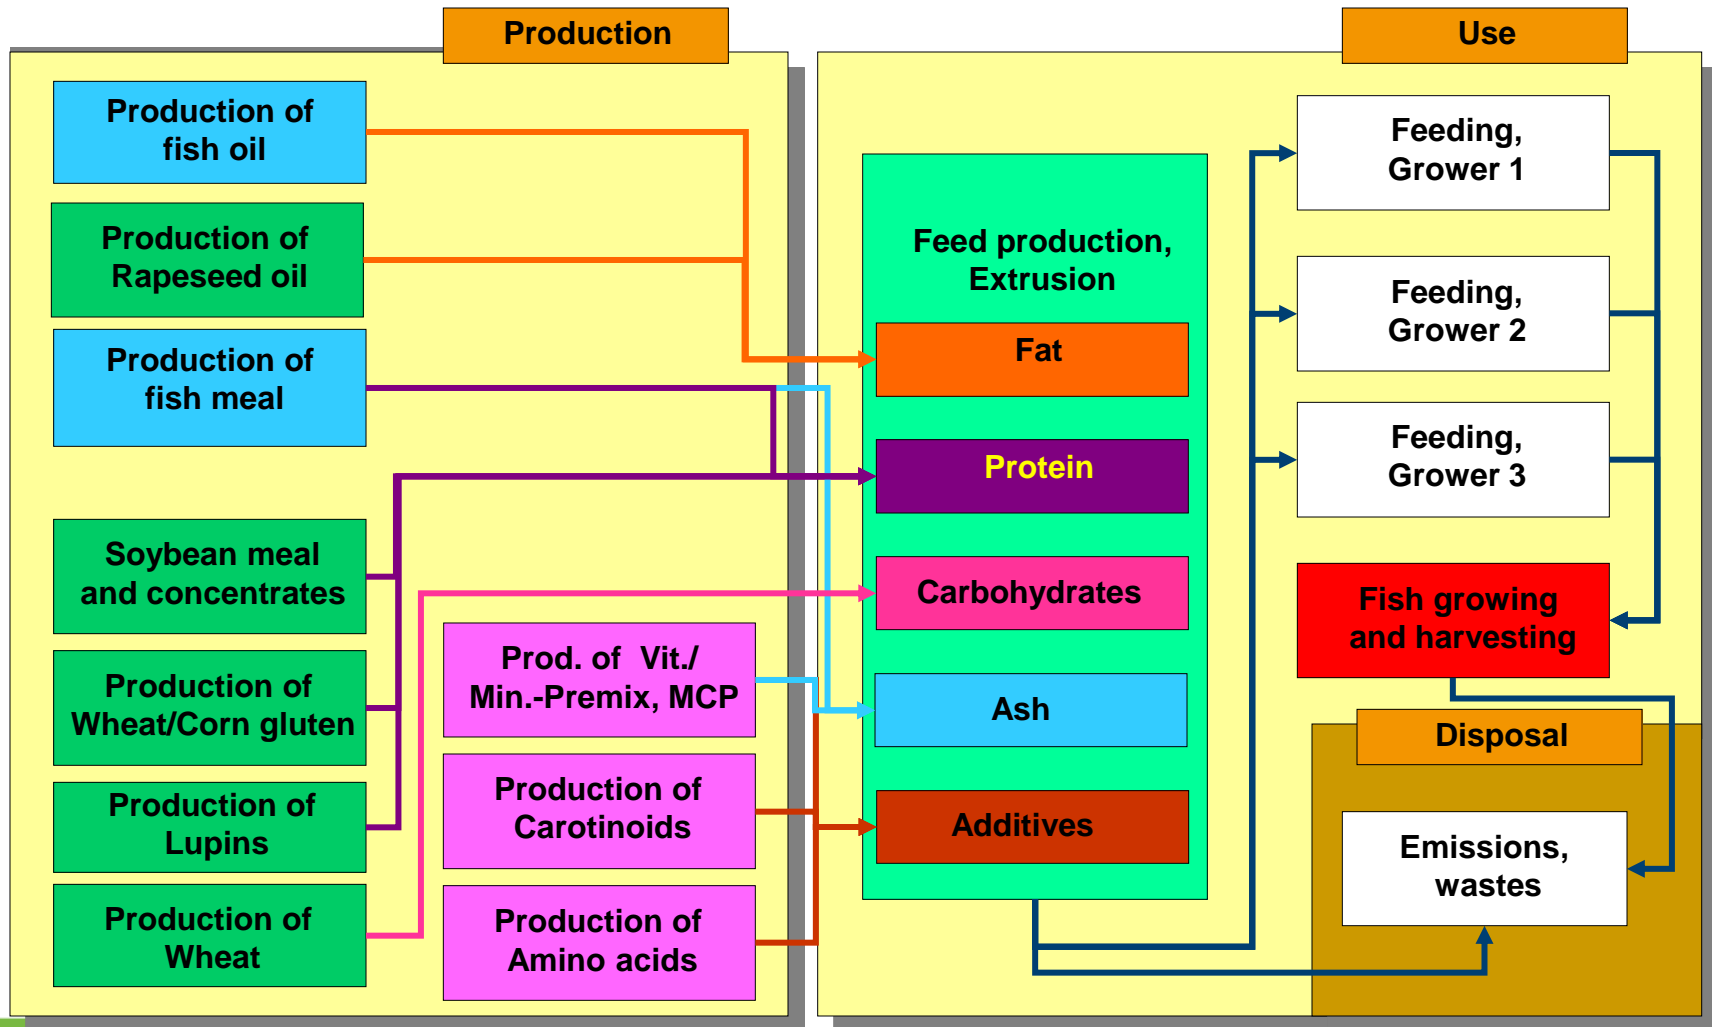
Production

Use

Production of fish oil

Production of Rapeseed oil

Production of fish meal

Soybean meal and concentrates

Production of Wheat/Corn gluten

Production of Lupins

Production of Wheat

Prod. of Vit./ Min.-Premix, MCP

Production of Carotinoids

Production of Amino acids

Feed production, Extrusion

Fat

Protein

Carbohydrates

Ash

Additives

Feeding, Grower 1

Feeding, Grower 2

Feeding, Grower 3

Fish growing and harvesting

Disposal

Emissions, wastes